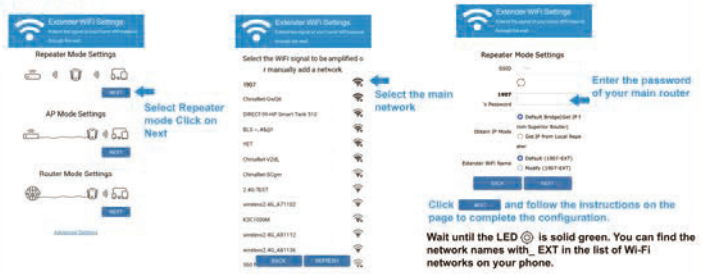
Extender WiFi Settings
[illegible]

Repeater Mode Settings

NEXT

Select Repeater mode Click on Next

AP Mode Settings

NEXT

Router Mode Settings

NEXT

Advanced Settings

Extender WiFi Settings
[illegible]

Select the WiFi signal to be amplified o r manually add a network

1907

ChinaNet-DwQ6

DIRECT-59-HP Smart Tank 512

BLS-A5@1

YET

ChinaNet-V2dL

ChinaNet-5Cgm

2.4G-TEST

wireless2.4G_A71102

K3C1006M

wireless2.4G_A81112

wireless2.4G_A81136

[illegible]

BACK REFRESH

Select the main network

Extender WiFi Settings
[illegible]

Repeater Mode Settings

SSID

1907

's Password

Obtain IP Mode

Default Bridge(Get IP f rom Superior Router)

Get IP from Local Repe ater

Extender WiFi Name

Default (1907-EXT)

Modify (1907-EXT)

BACK NEXT

Enter the password of your main router

Click NEXT and follow the instructions on the page to complete the configuration.

Wait until the LED is solid green. You can find the network names with_ EXT in the list of Wi-Fi networks on your phone.